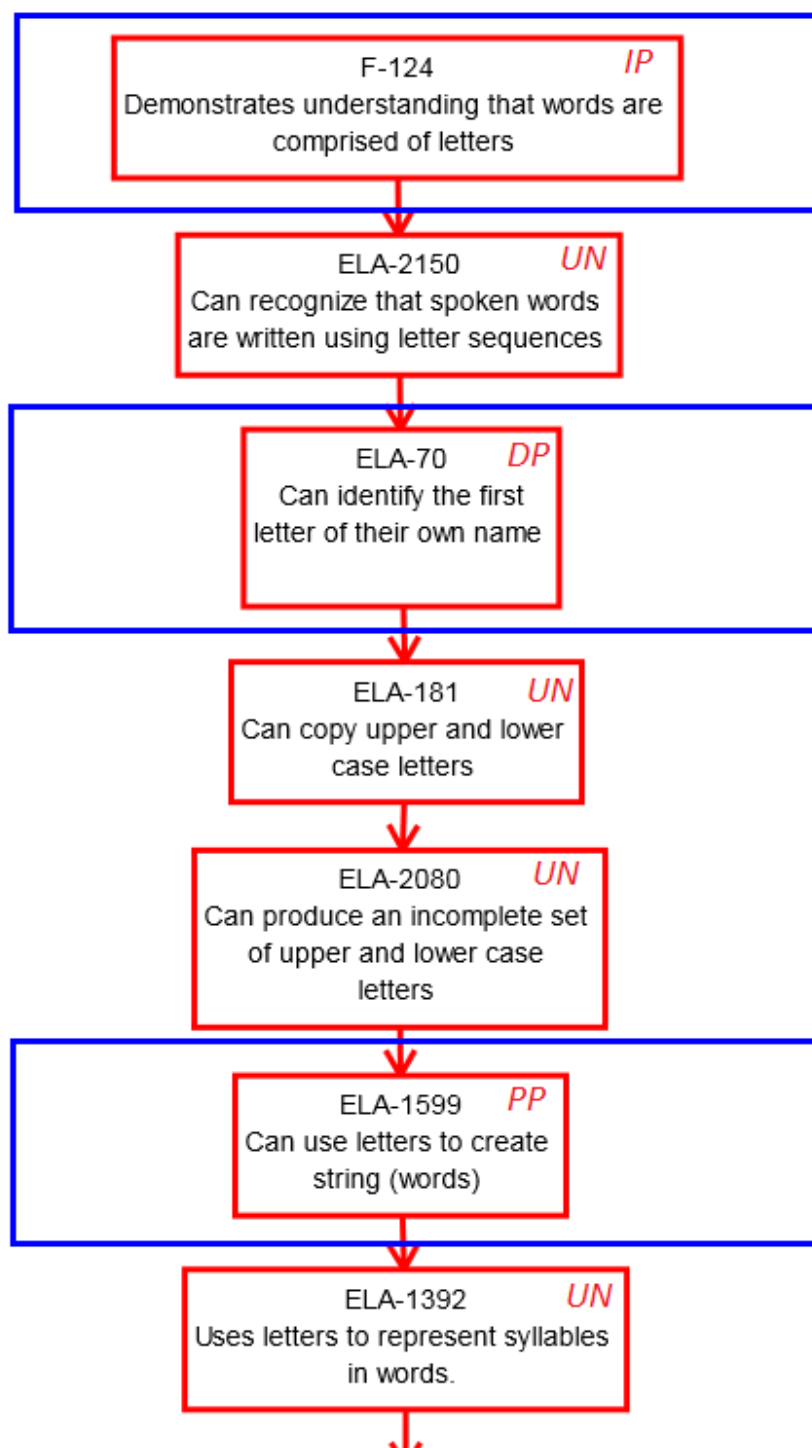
F-124
IP
Demonstrates understanding that words are comprised of letters

ELA-2150
UN
Can recognize that spoken words are written using letter sequences

ELA-70
DP
Can identify the first letter of their own name

ELA-181
UN
Can copy upper and lower case letters

ELA-2080
UN
Can produce an incomplete set of upper and lower case letters

ELA-1599
PP
Can use letters to create string (words)

ELA-1392
UN
Uses letters to represent syllables in words.